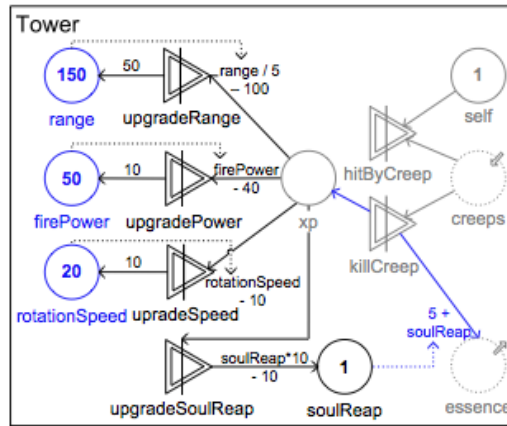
Tower

150
range
50
upgradeRange
range / 5
– 100

50
firePower
10
upgradePower
firePower
- 40

20
rotationSpeed
10
upradeSpeed
rotationSpeed
- 10

xp

1
self
hitByCreep
creeps
killCreep

5 +
soulReap

upgradeSoulReap
soulReap*10
- 10
1
soulReap
essence